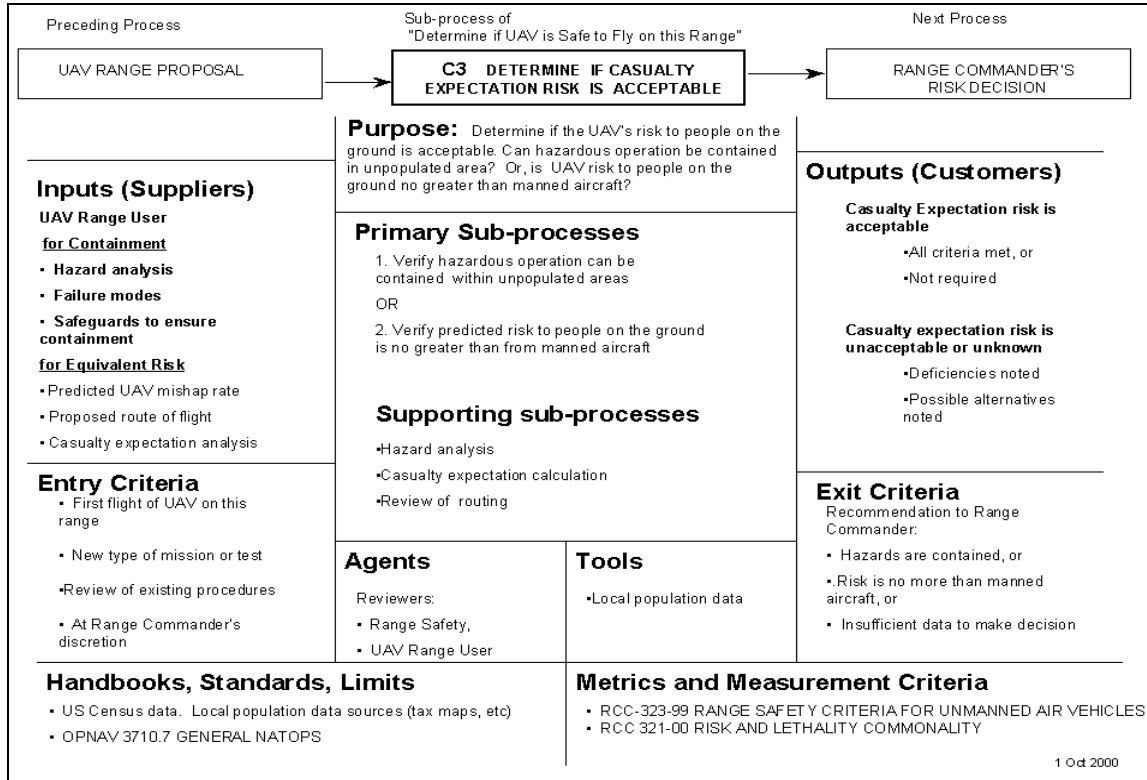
Preceding Process

Sub-process of "Determine if UAV is Safe to Fly on this Range"

Next Process

UAV RANGE PROPOSAL

C3 DETERMINE IF CASUALTY EXPECTATION RISK IS ACCEPTABLE

RANGE COMMANDER'S RISK DECISION

Purpose: Determine if the UAV's risk to people on the ground is acceptable. Can hazardous operation be contained in unpopulated area? Or, is UAV risk to people on the ground no greater than manned aircraft?

Inputs (Suppliers)

UAV Range User

for Containment

▪ Hazard analysis

▪ Failure modes

▪ Safeguards to ensure containment

for Equivalent Risk

▪Predicted UAV mishap rate

▪Proposed route of flight

▪Casualty expectation analysis

Primary Sub-processes

1. Verify hazardous operation can be contained within unpopulated areas

OR

2. Verify predicted risk to people on the ground is no greater than from manned aircraft

Supporting sub-processes

▪Hazard analysis

▪Casualty expectation calculation

▪Review of routing

Outputs (Customers)

Casualty Expectation risk is acceptable

▪All criteria met, or

▪Not required

Casualty expectation risk is unacceptable or unknown

▪Deficiencies noted

▪Possible alternatives noted

Entry Criteria

▪ First flight of UAV on this range

▪ New type of mission or test

▪Review of existing procedures

▪ At Range Commander's discretion

Agents

Reviewers:

▪ Range Safety,

▪ UAV Range User

Tools

▪Local population data

Exit Criteria

Recommendation to Range Commander:

▪ Hazards are contained, or

▪.Risk is no more than manned aircraft, or

▪ Insufficient data to make decision

Handbooks, Standards, Limits

▪ US Census data. Local population data sources (tax maps, etc)

▪ OPNAV 3710.7 GENERAL NATOPS

Metrics and Measurement Criteria

▪ RCC-323-99 RANGE SAFETY CRITERIA FOR UNMANNED AIR VEHICLES

▪ RCC 321-00 RISK AND LETHALITY COMMONALITY

1 Oct 2000